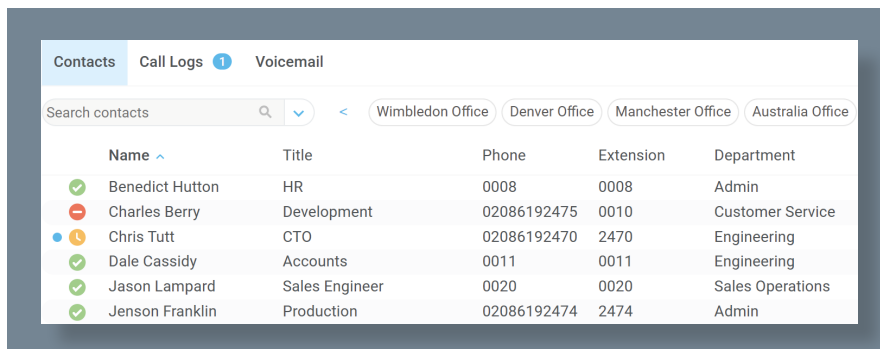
Contacts Call Logs 1 Voicemail

Search contacts

< Wimbledon Office Denver Office Manchester Office Australia Office

| Name | Title | Phone | Extension | Department |
|---|---|---|---|---|
| Benedict Hutton | HR | 0008 | 0008 | Admin |
| Charles Berry | Development | 02086192475 | 0010 | Customer Service |
| Chris Tutt | CTO | 02086192470 | 2470 | Engineering |
| Dale Cassidy | Accounts | 0011 | 0011 | Engineering |
| Jason Lampard | Sales Engineer | 0020 | 0020 | Sales Operations |
| Jenson Franklin | Production | 02086192474 | 2474 | Admin |